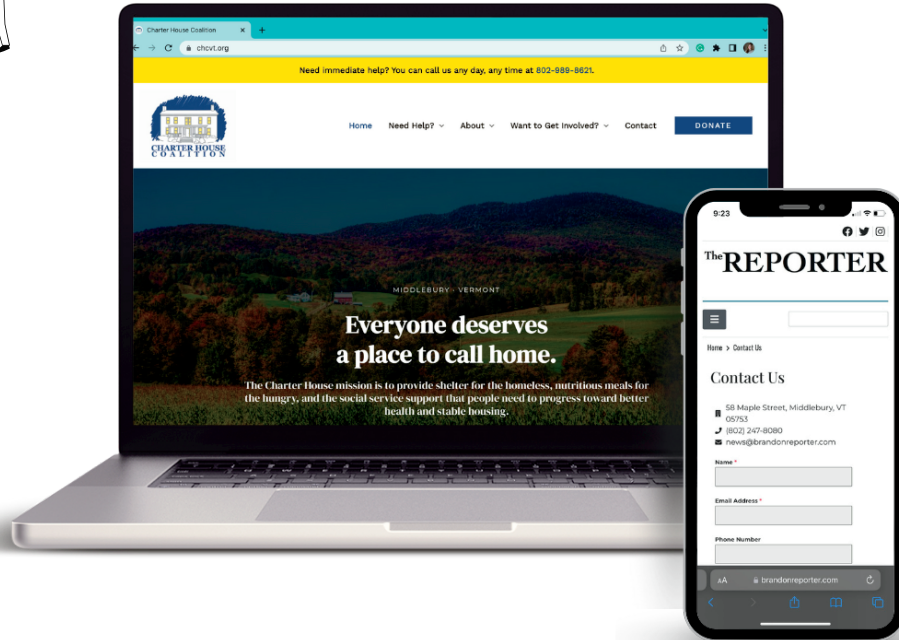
Charter House Coalition
chcvt.org
Need immediate help? You can call us any day, any time at 802-989-8621.
CHARTER HOUSE COALITION
Home Need Help? About Want to Get Involved? Contact DONATE
MIDDLEBURY · VERMONT
Everyone deserves a place to call home.
The Charter House mission is to provide shelter for the homeless, nutritious meals for the hungry, and the social service support that people need to progress toward better health and stable housing.

9:23
The REPORTER
Home > Contact Us
Contact Us
58 Maple Street, Middlebury, VT 05753
(802) 247-8080
news@brandonreporter.com
Name *
Email Address *
Phone Number
AA brandonreporter.com